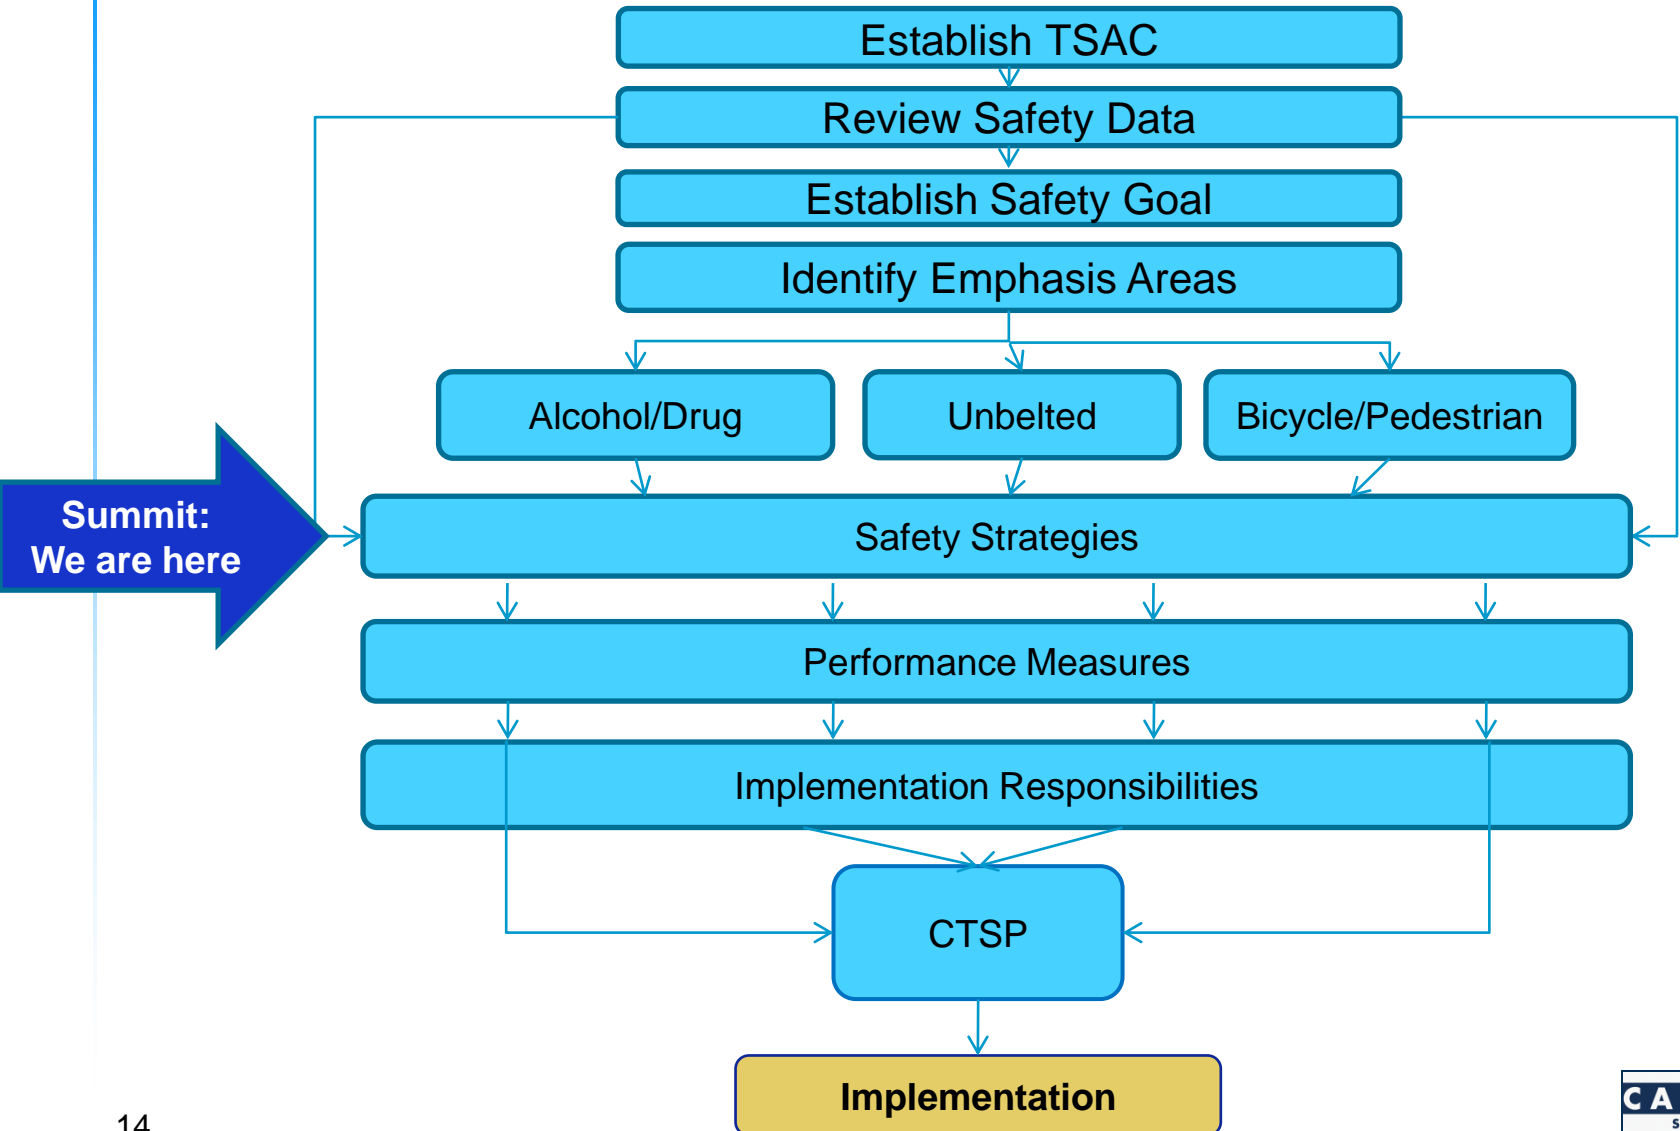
Establish TSAC

Review Safety Data

Establish Safety Goal

Identify Emphasis Areas

Alcohol/Drug

Unbelted

Bicycle/Pedestrian

Summit:
We are here

Safety Strategies

Performance Measures

Implementation Responsibilities

CTSP

Implementation

14

CA